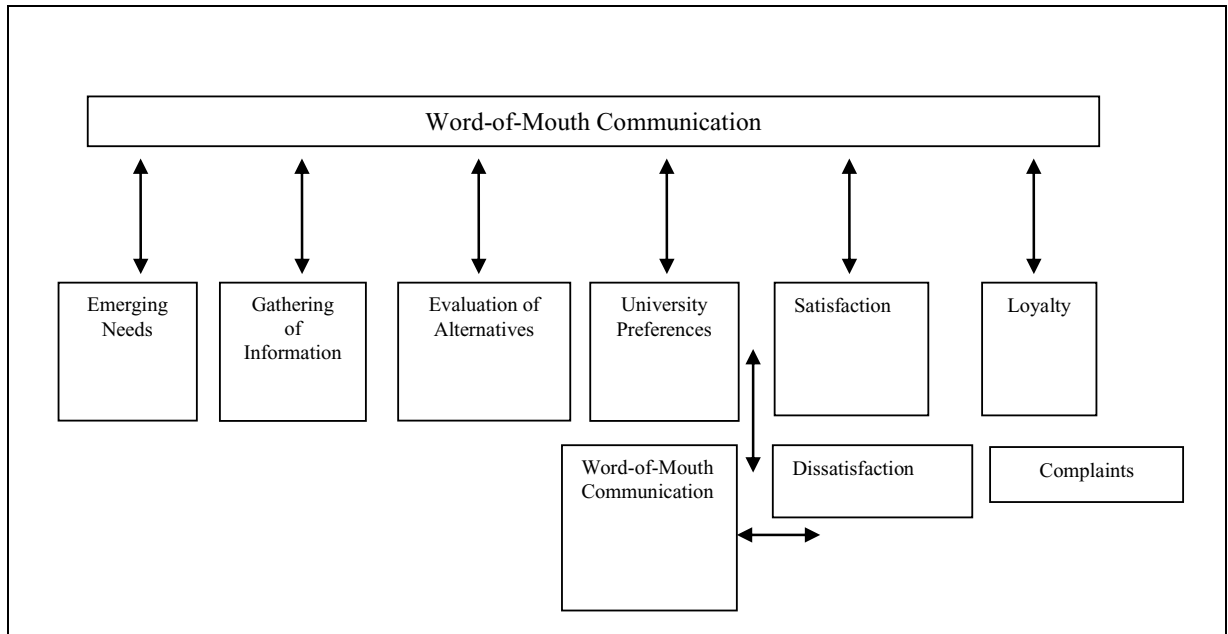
Word-of-Mouth Communication

Emerging Needs

Gathering of Information

Evaluation of Alternatives

University Preferences

Satisfaction

Loyalty

Word-of-Mouth Communication

Dissatisfaction

Complaints